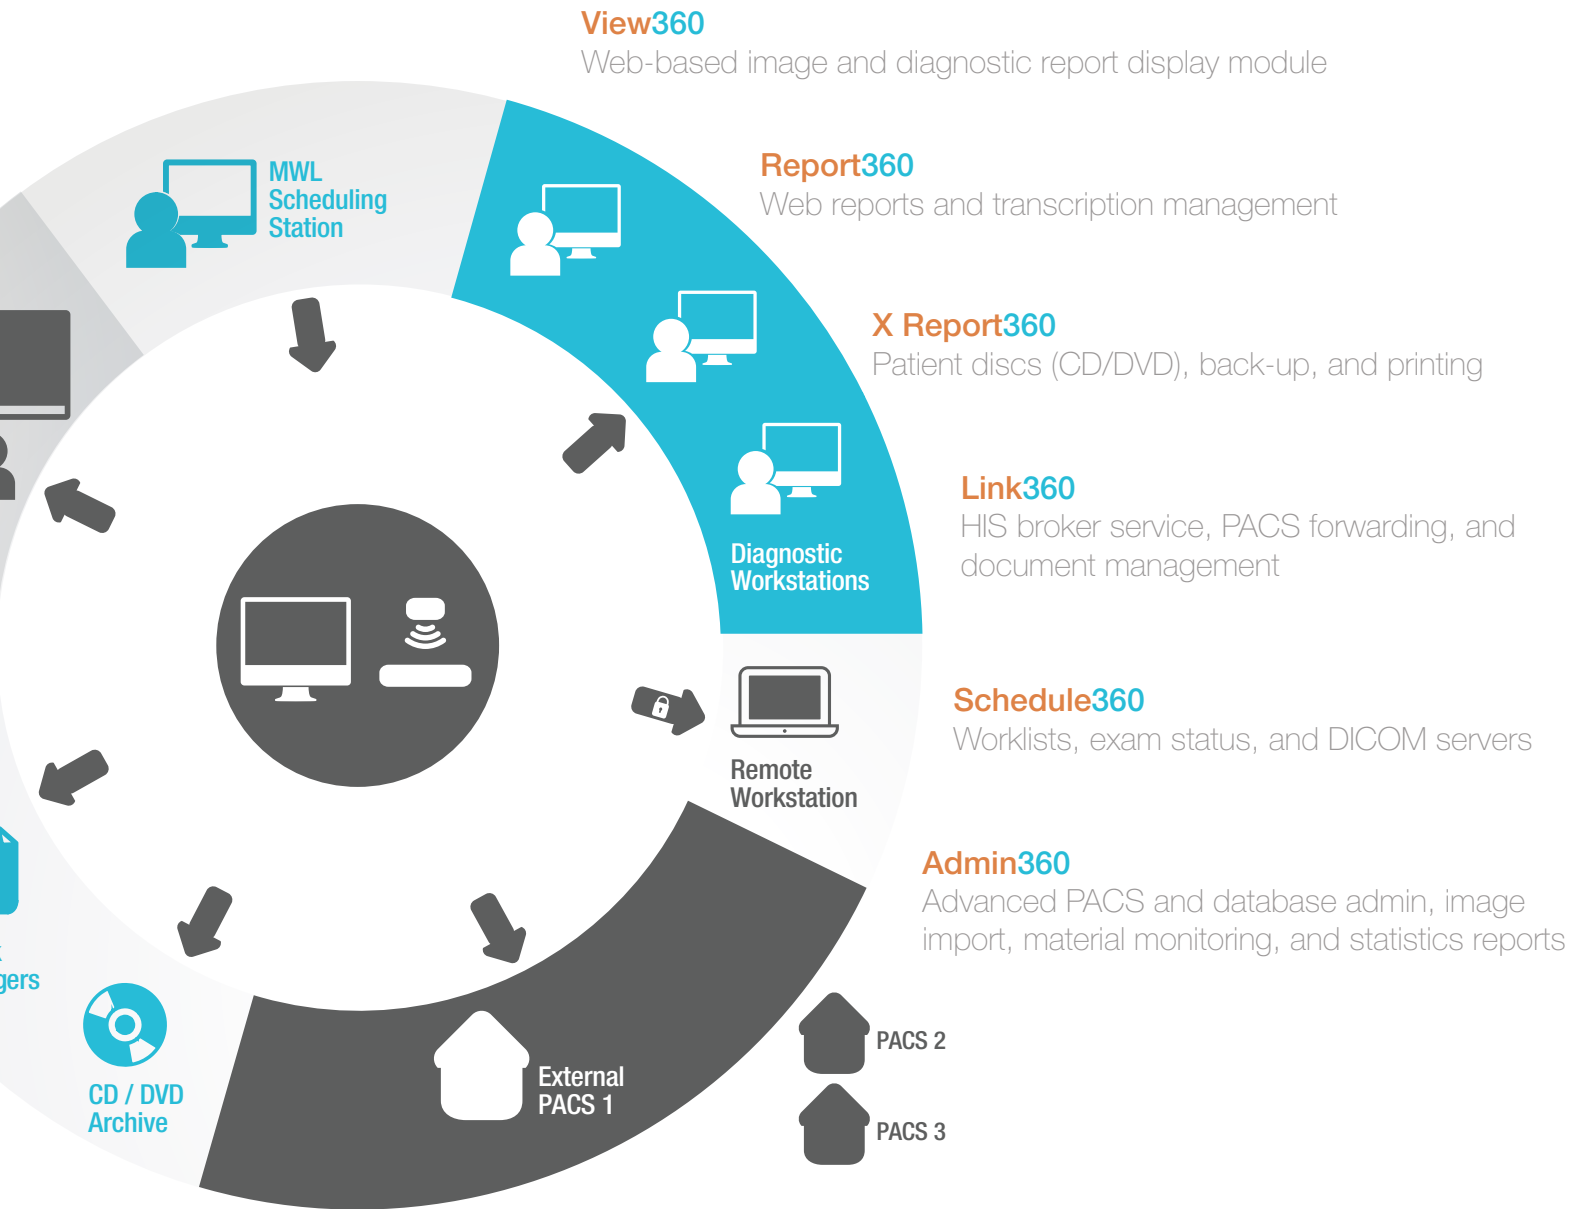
View360
Web-based image and diagnostic report display module

MWL Scheduling Station

Report360
Web reports and transcription management

X Report360
Patient discs (CD/DVD), back-up, and printing

Link360
HIS broker service, PACS forwarding, and document management

Diagnostic Workstations

Schedule360
Worklists, exam status, and DICOM servers

Remote Workstation

Admin360
Advanced PACS and database admin, image import, material monitoring, and statistics reports

gers

CD / DVD Archive

External PACS 1

PACS 2

PACS 3